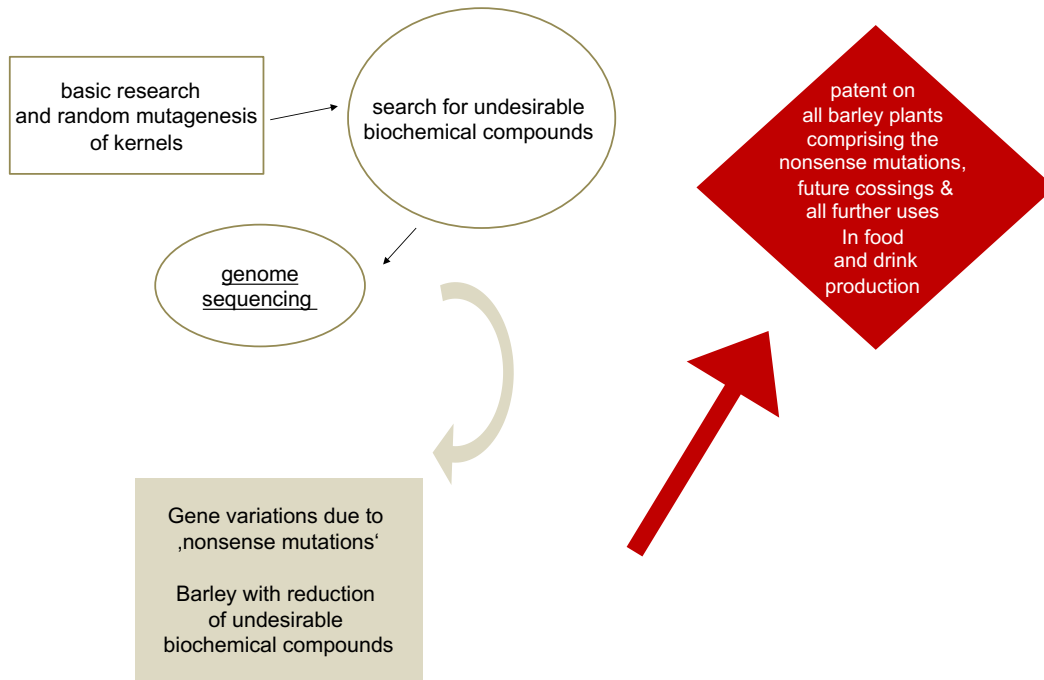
basic research and random mutagenesis of kernels

search for undesirable biochemical compounds

genome sequencing

Gene variations due to ‚nonsense mutations‘

Barley with reduction of undesirable biochemical compounds

patent on all barley plants comprising the nonsense mutations, future cossings & all further uses In food and drink production